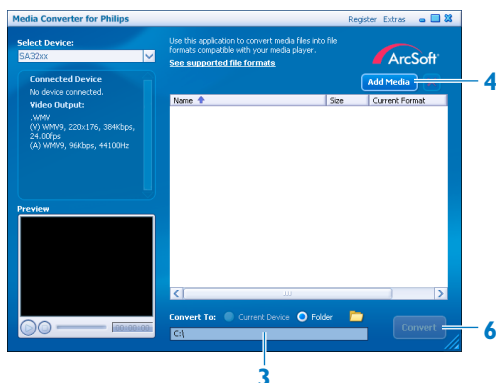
Media Converter for Philips

Register Extras

Select Device:

SA32xx

Connected Device

No device connected.

Video Output:

.WMV
(V) WMV9, 220x176, 384Kbps, 24.00fps
(A) WMV9, 96Kbps, 44100Hz

Preview

00:00:00

Use this application to convert media files into file formats compatible with your media player.

See supported file formats

ArcSoft

Add Media

4

| Name | Size | Current Format |
|---|---|---|

Convert To: Current Device Folder

C:\

Convert

6

3